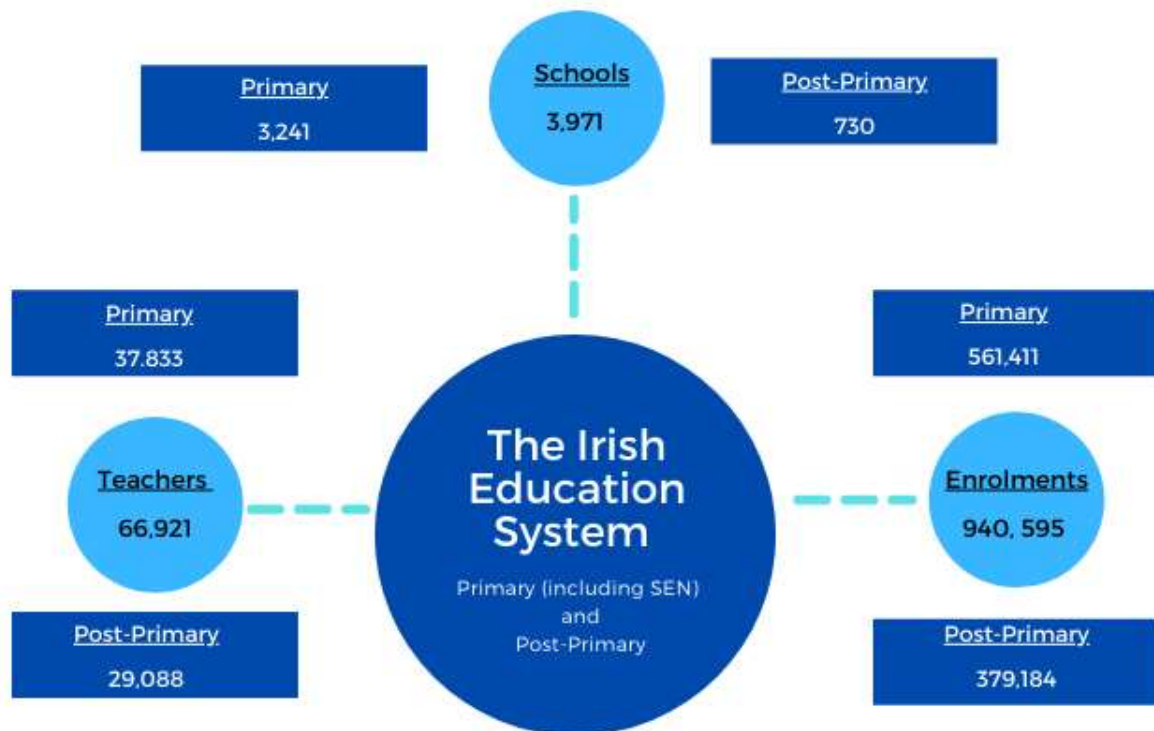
Primary
3,241

Schools
3,971

Post-Primary
730

Primary
37,833

Primary
561,411

Teachers
66,921

The Irish Education System

Primary (including SEN) and Post-Primary

Enrolments
940, 595

Post-Primary
29,088

Post-Primary
379,184